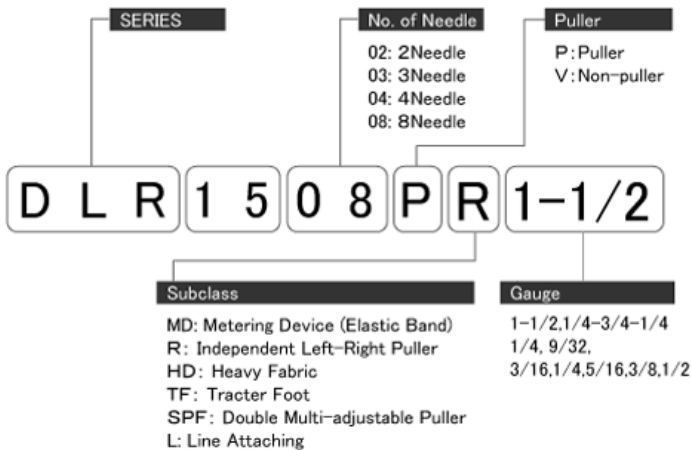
SERIES

No. of Needle

02: 2Needle
03: 3Needle
04: 4Needle
08: 8Needle

Puller

P: Puller
V: Non-puller

DLR 15 08 P R 1-1/2

Subclass

MD: Metering Device (Elastic Band)
R: Independent Left-Right Puller
HD: Heavy Fabric
TF: Tracter Foot
SPF: Double Multi-adjustable Puller
L: Line Attaching

Gauge

1-1/2,1/4-3/4-1/4
1/4, 9/32,
3/16,1/4,5/16,3/8,1/2